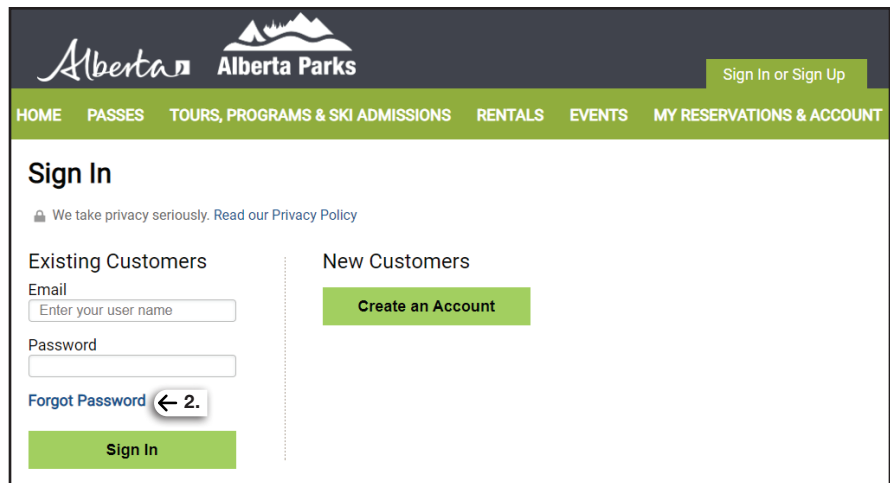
Alberta Alberta Parks

Sign In or Sign Up

HOME PASSES TOURS, PROGRAMS & SKI ADMISSIONS RENTALS EVENTS MY RESERVATIONS & ACCOUNT

Sign In

We take privacy seriously. Read our Privacy Policy

Existing Customers

Email

Enter your user name

Password

Forgot Password ← 2.

Sign In

New Customers

Create an Account